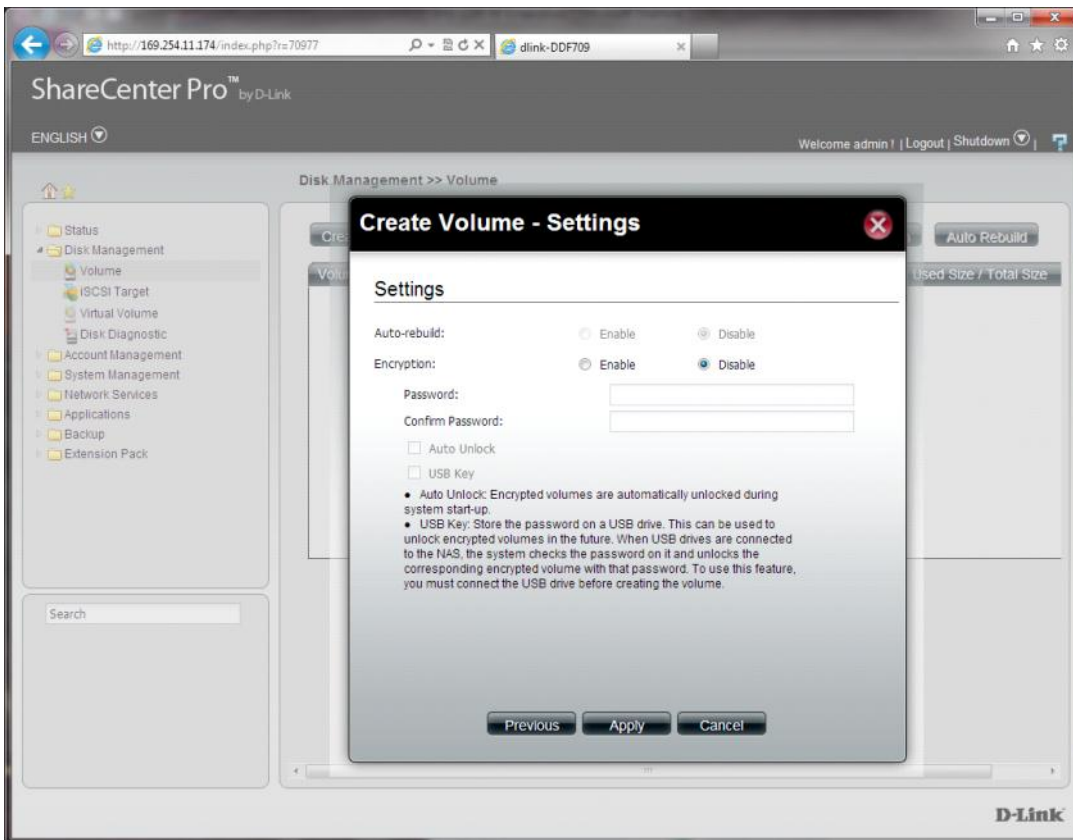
http://169.254.11.174/index.php?r=70977

dlink-DDF709

ShareCenter Pro™ by D-Link

ENGLISH

Welcome admin ! | Logout | Shutdown

Disk Management >> Volume

Status
Disk Management
Volume
iSCSI Target
Virtual Volume
Disk Diagnostic
Account Management
System Management
Network Services
Applications
Backup
Extension Pack

Search

Cre

Volu

Auto Rebuild

Used Size / Total Size

Create Volume - Settings

Settings

Auto-rebuild: Enable Disable

Encryption: Enable Disable

Password:

Confirm Password:

Auto Unlock

USB Key

• Auto Unlock: Encrypted volumes are automatically unlocked during system start-up.
• USB Key: Store the password on a USB drive. This can be used to unlock encrypted volumes in the future. When USB drives are connected to the NAS, the system checks the password on it and unlocks the corresponding encrypted volume with that password. To use this feature, you must connect the USB drive before creating the volume.

Previous Apply Cancel

D-Link